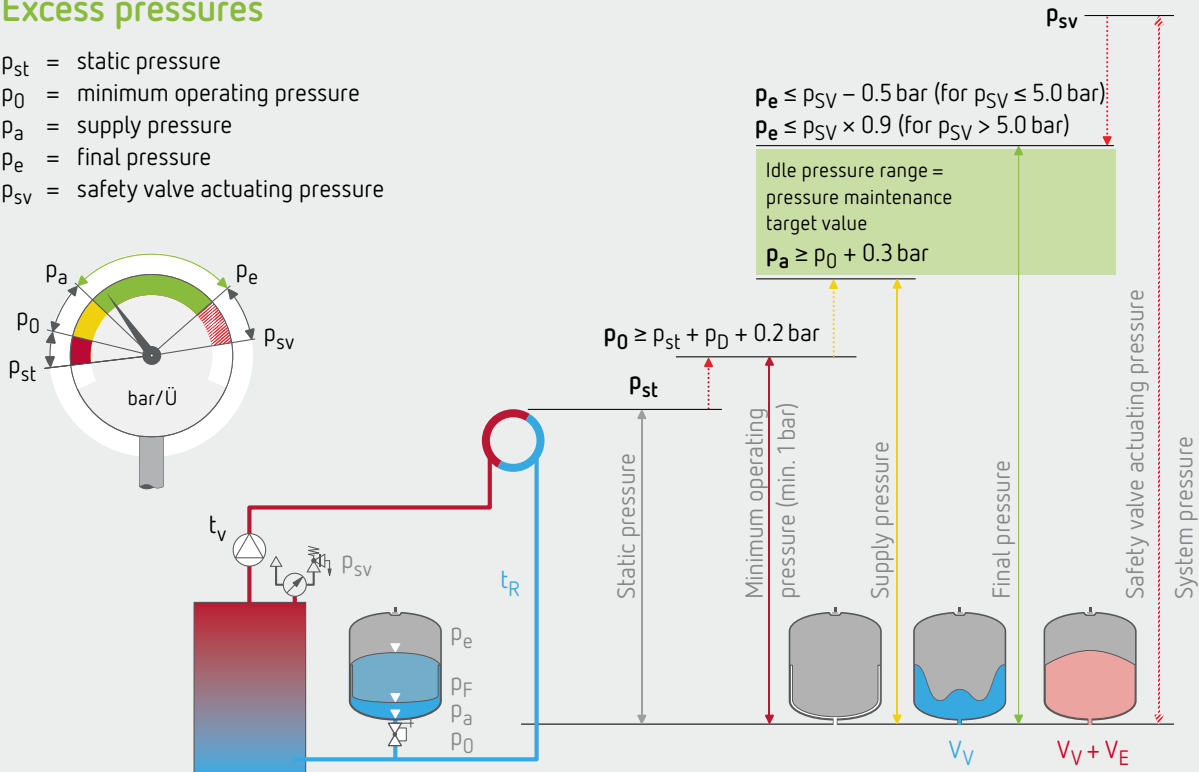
Excess pressures

$p_{st}$ = static pressure
$p_0$ = minimum operating pressure
$p_a$ = supply pressure
$p_e$ = final pressure
$p_{sv}$ = safety valve actuating pressure

$p_a$
$p_e$
$p_0$
$p_{sv}$
$p_{st}$
bar/Ü

$t_v$
$p_{sv}$
$t_R$
$p_e$
$p_F$
$p_a$
$p_0$

$p_{sv}$

$p_e \leq p_{SV}$ – 0.5 bar (for $p_{SV} \leq$ 5.0 bar)
$p_e \leq p_{SV} \times 0.9$ (for $p_{SV}$ > 5.0 bar)

Idle pressure range = pressure maintenance target value
$p_a \geq p_0$ + 0.3 bar

$p_0 \geq p_{st} + p_D$ + 0.2 bar

$p_{st}$

Static pressure
Minimum operating pressure (min. 1 bar)
Supply pressure
Final pressure
Safety valve actuating pressure
System pressure

$V_V$
$V_V + V_E$